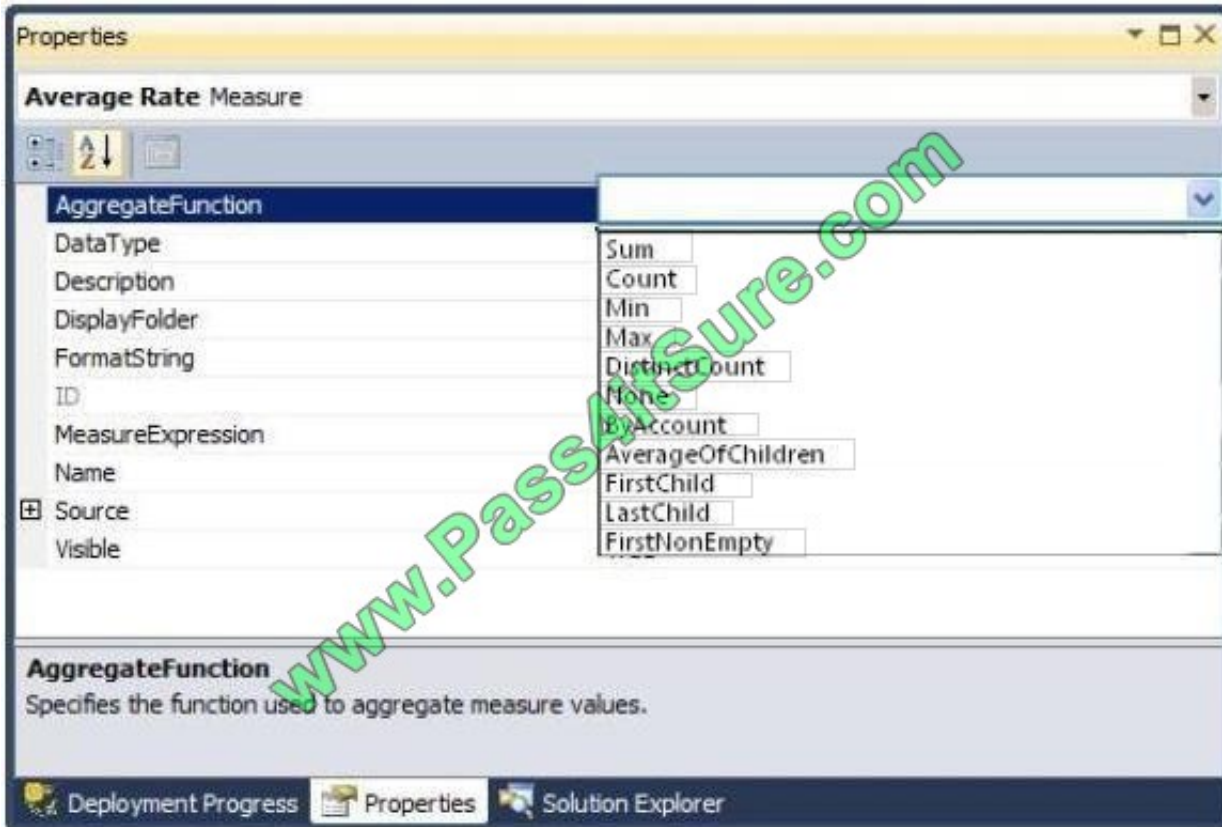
Properties

Average Rate Measure

AggregateFunction
DataType
Description
DisplayFolder
FormatString
ID
MeasureExpression
Name
Source
Visible

Sum
Count
Min
Max
DistinctCount
None
ByAccount
AverageOfChildren
FirstChild
LastChild
FirstNonEmpty

www.Pass4itSure.com

AggregateFunction
Specifies the function used to aggregate measure values.

Deployment Progress
Properties
Solution Explorer